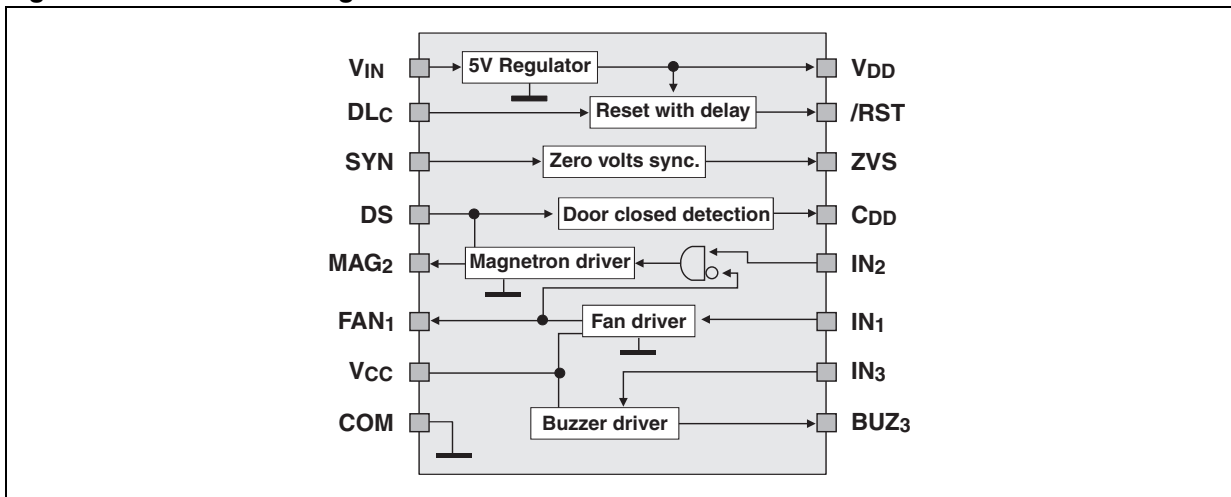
$V_{IN}$
5V Regulator
$V_{DD}$
$DL_C$
Reset with delay
/RST
SYN
Zero volts sync.
ZVS
DS
Door closed detection
$C_{DD}$
$MAG_2$
Magnetron driver
$IN_2$
$FAN_1$
Fan driver
$IN_1$
$V_{CC}$
$IN_3$
COM
Buzzer driver
$BUZ_3$